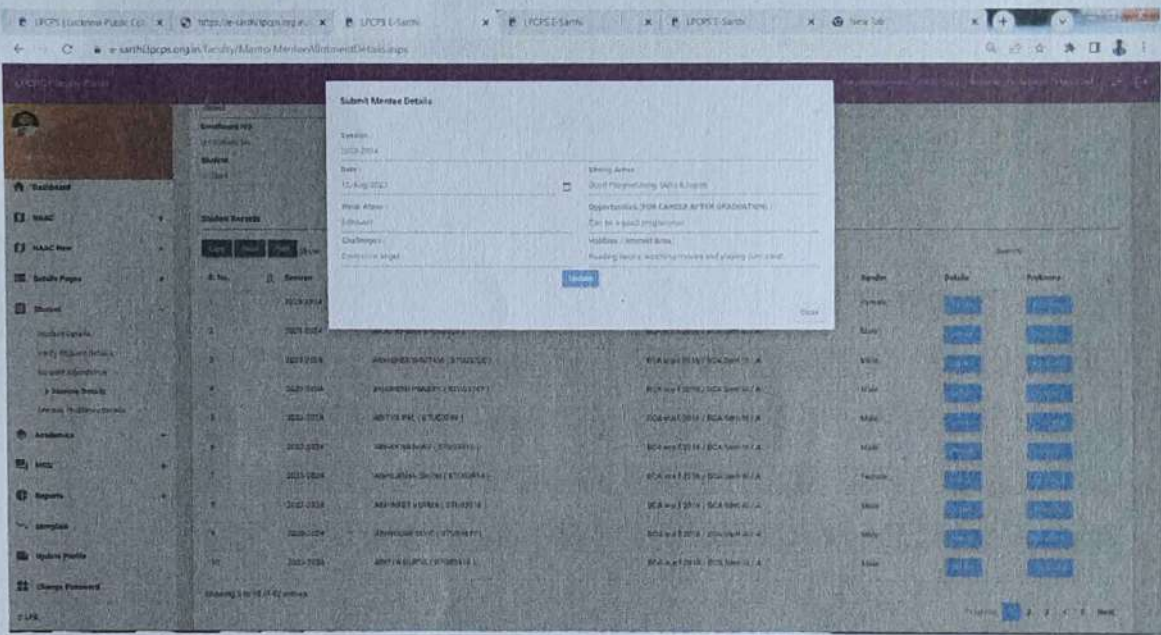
LPCPS | Lucknow Public Co × https://e-sarthi.lpcps.org.in × LPCPS E-Sarthi × LPCPS E-Sarthi × LPCPS E-Sarthi × New Tab ×

e-sarthi.lpcps.org.in/faculty/Mentor/MenteeAllotmentDetails.aspx

Submit Mentee Details

Session
2023-2024

Date
15-Aug-2023

Strong Areas
Good Programming Skills & English

Weak Areas
Software

Opportunities (FOR CAREER AFTER GRADUATION)
Can be a good programmer

Challenges
Control his anger

Hobbies / Interest Area
Reading books, watching movies and playing cricket

Submit

Close

Dashboard
NAAC
NAAC New
Details Pages
Student
Student Details
Student Mentee Details
Academics
MCQ
Reports
Template
Update Profile
Change Password

Student Records

Copy Excel Print

| S. No. | Session | | | Gender | Details | Preference |
|---|---|---|---|---|---|---|
| | 2023-2024 | | | Female | | |
| 2 | 2023-2024 | | | Male | | |
| 3 | 2023-2024 | | BCA | Male | | |
| 4 | 2023-2024 | | BCA | Male | | |
| 5 | 2023-2024 | | BCA | Male | | |
| 6 | 2023-2024 | | BCA | Male | | |
| 7 | 2023-2024 | | BCA | Female | | |
| 8 | 2023-2024 | | BCA | Male | | |
| 9 | 2023-2024 | | BCA | Male | | |
| 10 | 2023-2024 | | BCA | Male | | |

Showing 1 to 10 of 42 entries

Previous 1 2 3 4 5 Next